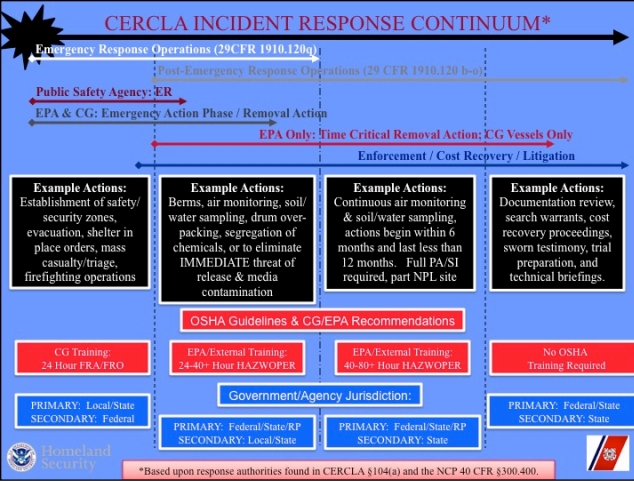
CERCLA INCIDENT RESPONSE CONTINUUM*

Emergency Response Operations (29CFR 1910.120q)

Post-Emergency Response Operations (29 CFR 1910.120 b-o)

Public Safety Agency: ER

EPA & CG: Emergency Action Phase / Removal Action

EPA Only: Time Critical Removal Action; CG Vessels Only

Enforcement / Cost Recovery / Litigation

Example Actions:
Establishment of safety/ security zones, evacuation, shelter in place orders, mass casualty/triage, firefighting operations

Example Actions:
Berms, air monitoring, soil/ water sampling, drum overpacking, segregation of chemicals, or to eliminate IMMEDIATE threat of release & media contamination

Example Actions:
Continuous air monitoring & soil/water sampling, actions begin within 6 months and last less than 12 months. Full PA/SI required, part NPL site

Example Actions:
Documentation review, search warrants, cost recovery proceedings, sworn testimony, trial preparation, and technical briefings.

OSHA Guidelines & CG/EPA Recommendations

CG Training:
24 Hour FRA/FRO

EPA/External Training:
24-40+ Hour HAZWOPER

EPA/External Training:
40-80+ Hour HAZWOPER

No OSHA
Training Required

Government/Agency Jurisdiction:

PRIMARY: Local/State
SECONDARY: Federal

PRIMARY: Federal/State/RP
SECONDARY: Local/State

PRIMARY: Federal/State/RP
SECONDARY: State

PRIMARY: Federal/State
SECONDARY: State

Homeland Security

*Based upon response authorities found in CERCLA §104(a) and the NCP 40 CFR §300.400.